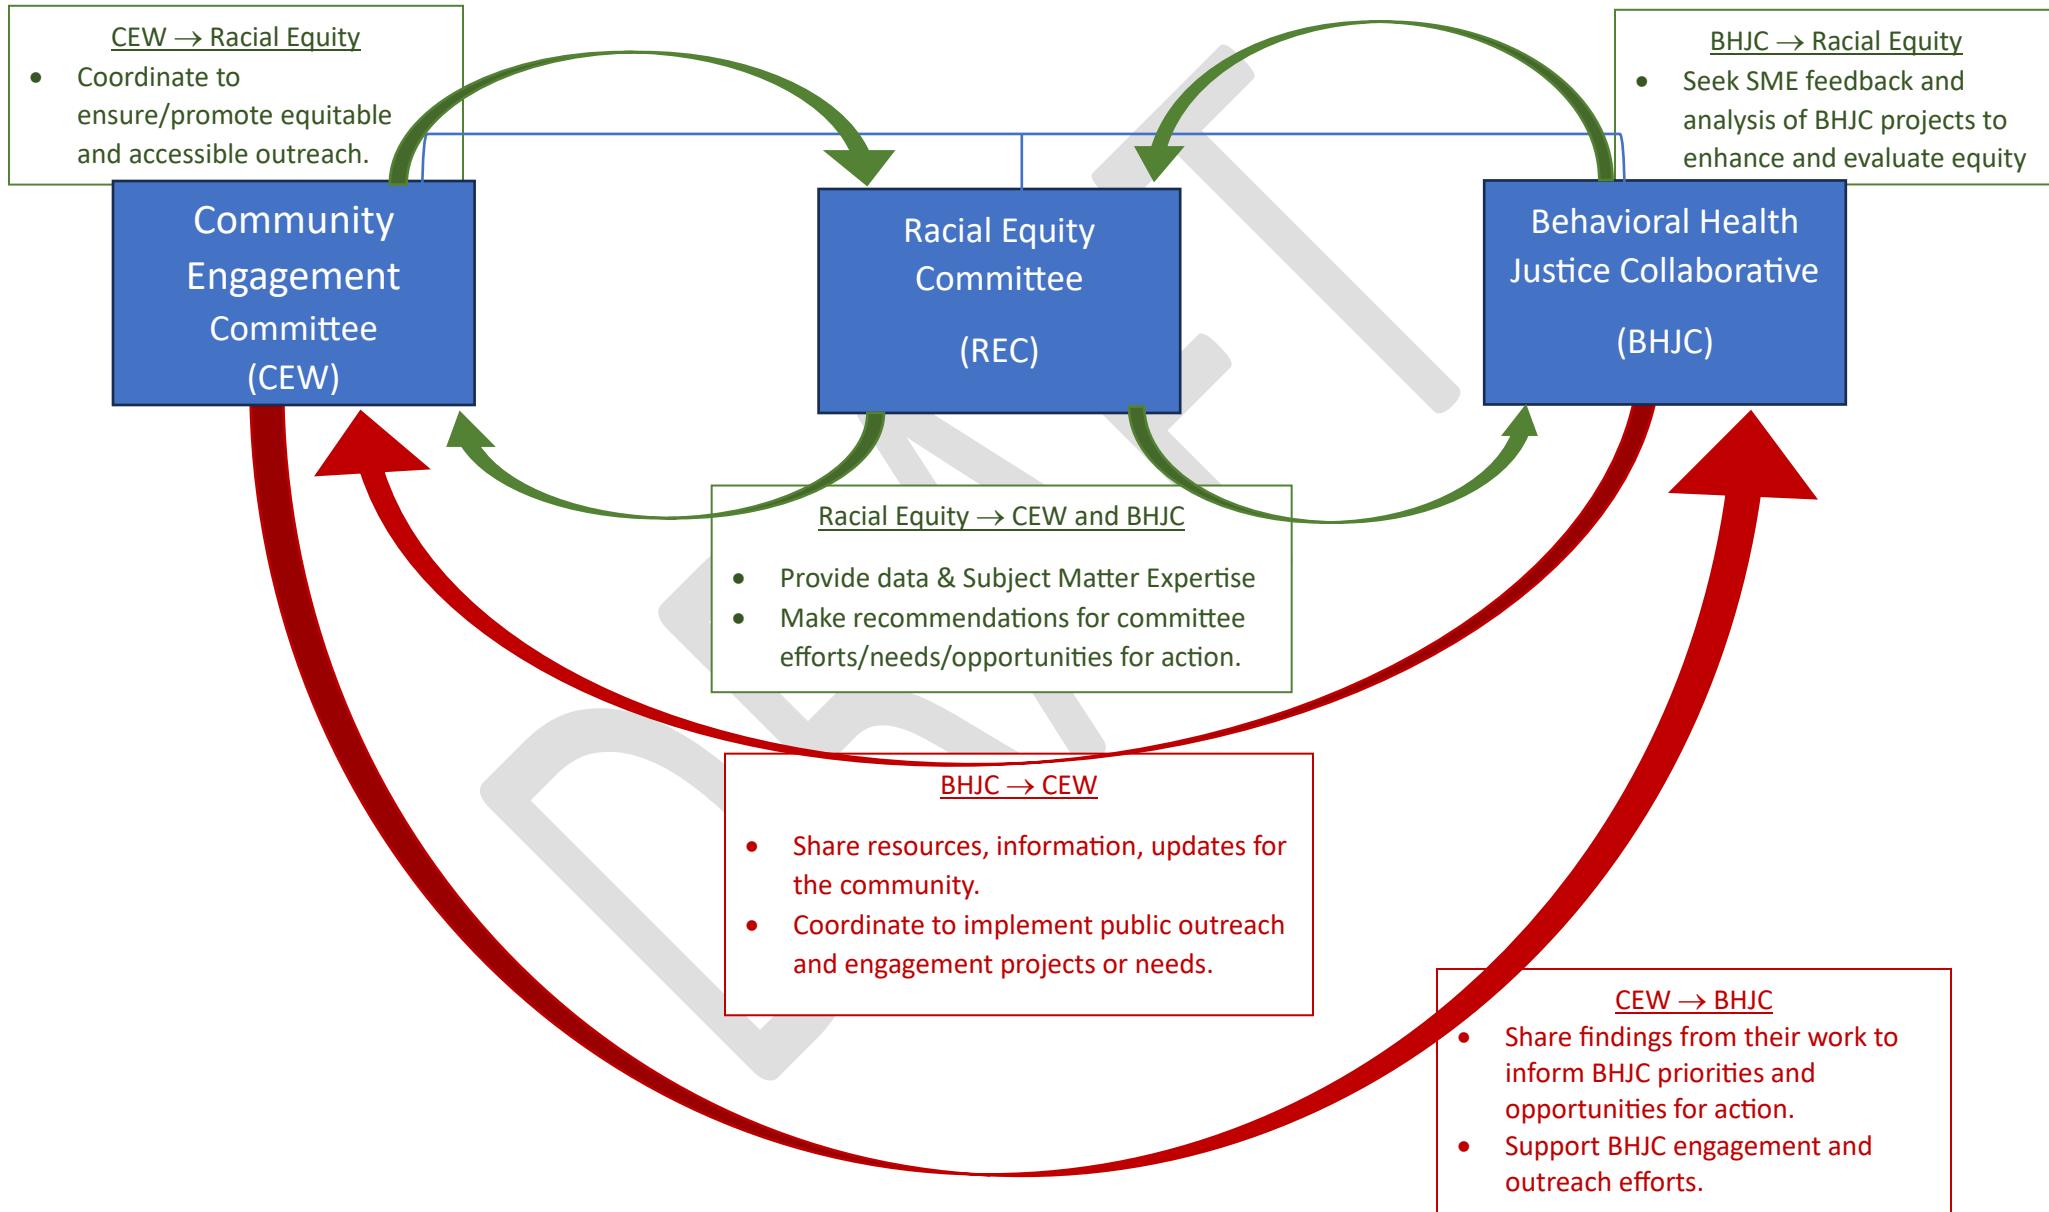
CEW → Racial Equity

- Coordinate to ensure/promote equitable and accessible outreach.

BHJC → Racial Equity

- Seek SME feedback and analysis of BHJC projects to enhance and evaluate equity

Community Engagement Committee (CEW)

Racial Equity Committee (REC)

Behavioral Health Justice Collaborative (BHJC)

Racial Equity → CEW and BHJC

- Provide data & Subject Matter Expertise
- Make recommendations for committee efforts/needs/opportunities for action.

BHJC → CEW

- Share resources, information, updates for the community.
- Coordinate to implement public outreach and engagement projects or needs.

CEW → BHJC

- Share findings from their work to inform BHJC priorities and opportunities for action.
- Support BHJC engagement and outreach efforts.

DRAFT